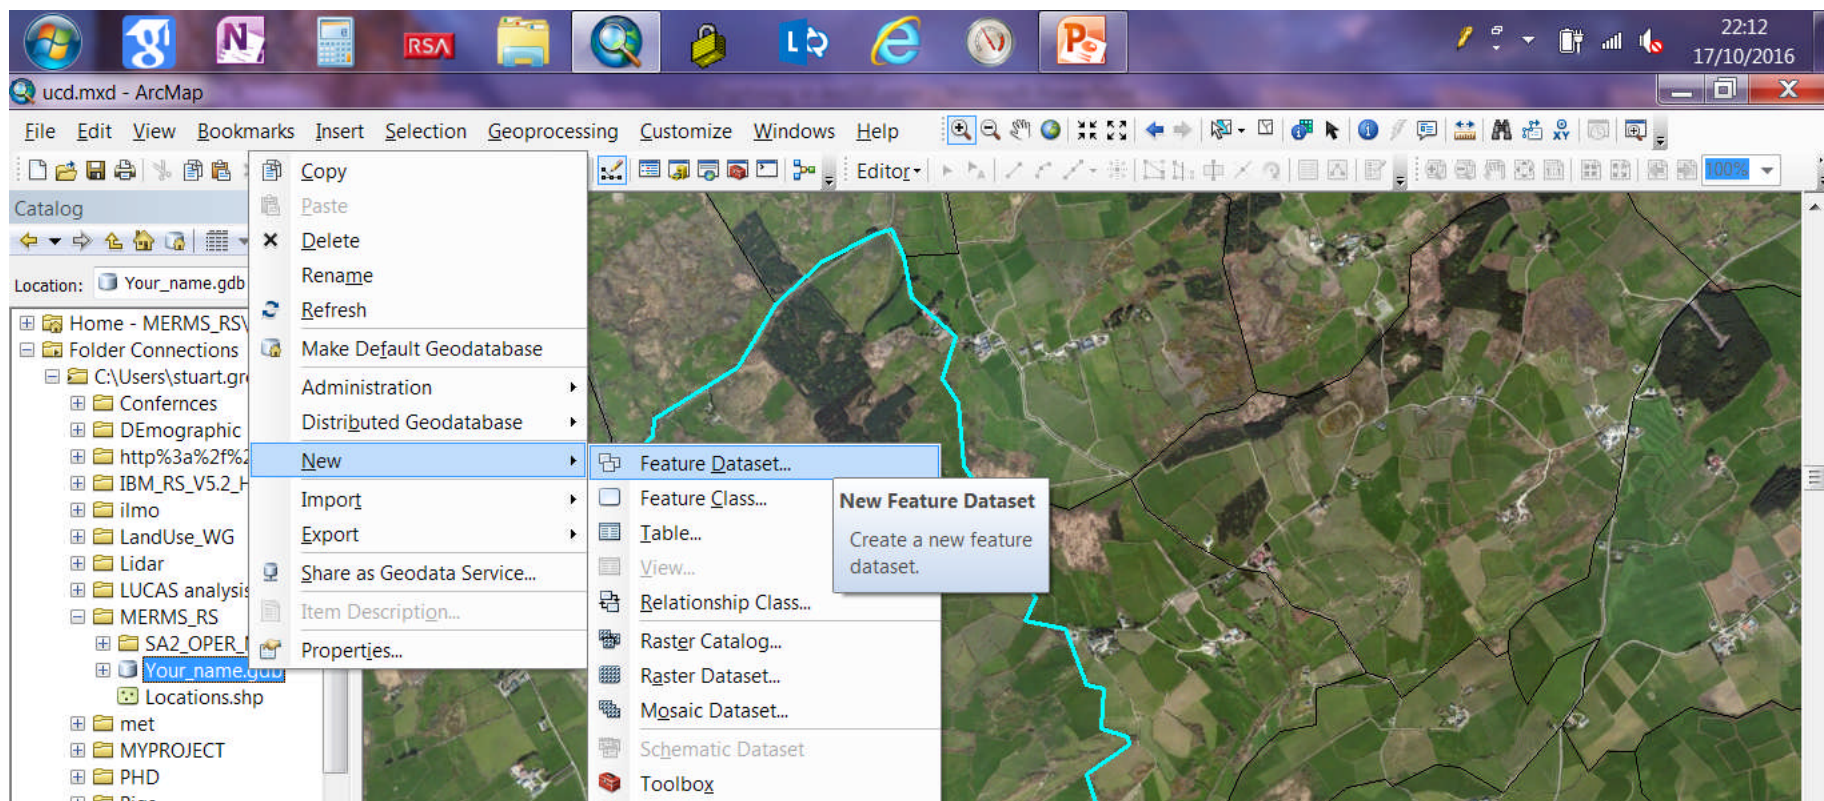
22:12
17/10/2016

ucd.mxd - ArcMap

File Edit View Bookmarks Insert Selection Geoprocessing Customize Windows Help

Editor▾

100%

Catalog

Location: Your_name.gdb

Home - MERMS_RS\
Folder Connections
C:\Users\stuart.gr
Confernces
DEmographic
http%3a%2f%2
IBM_RS_V5.2_H
ilmo
LandUse_WG
Lidar
LUCAS analysis
MERMS_RS
SA2_OPER_
Your_name.gdb
Locations.shp
met
MYPROJECT
PHD

Copy
Paste
Delete
Rename
Refresh
Make Default Geodatabase
Administration
Distributed Geodatabase
New
Import
Export
Share as Geodata Service...
Item Description...
Properties...

Feature Dataset...
Feature Class...
Table...
View...
Relationship Class...
Raster Catalog...
Raster Dataset...
Mosaic Dataset...
Schematic Dataset
Toolbox

New Feature Dataset
Create a new feature dataset.